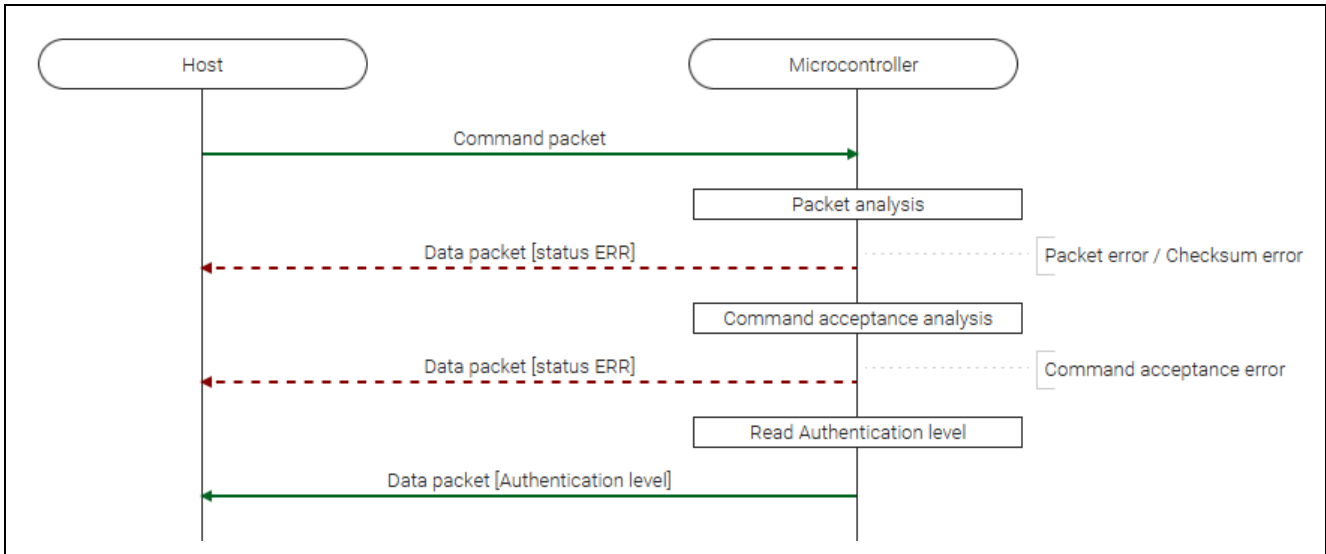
Host

Microcontroller

Command packet

Packet analysis

Data packet [status ERR]

Packet error / Checksum error

Command acceptance analysis

Data packet [status ERR]

Command acceptance error

Read Authentication level

Data packet [Authentication level]